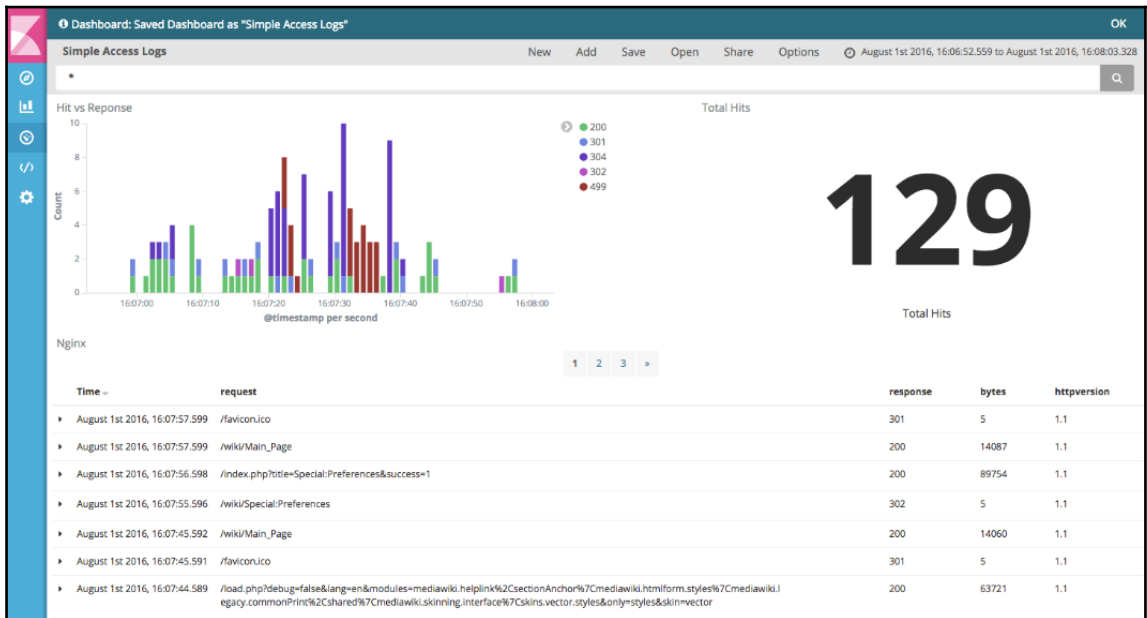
Dashboard: Saved Dashboard as "Simple Access Logs"

OK

Simple Access Logs

New Add Save Open Share Options

August 1st 2016, 16:06:52.559 to August 1st 2016, 16:08:03.328

*

Hit vs Reponse

10
8
6
4
2
0

Count

16:07:00 16:07:10 16:07:20 16:07:30 16:07:40 16:07:50 16:08:00

@timestamp per second

200
301
304
302
499

Total Hits

129

Total Hits

Nginx

1 2 3 »

| Time | request | response | bytes | httpversion |
|---|---|---|---|---|
| August 1st 2016, 16:07:57.599 | /favicon.ico | 301 | 5 | 1.1 |
| August 1st 2016, 16:07:57.599 | /wiki/Main_Page | 200 | 14087 | 1.1 |
| August 1st 2016, 16:07:56.598 | /index.php?title=Special:Preferences&success=1 | 200 | 89754 | 1.1 |
| August 1st 2016, 16:07:55.596 | /wiki/Special:Preferences | 302 | 5 | 1.1 |
| August 1st 2016, 16:07:45.592 | /wiki/Main_Page | 200 | 14060 | 1.1 |
| August 1st 2016, 16:07:45.591 | /favicon.ico | 301 | 5 | 1.1 |
| August 1st 2016, 16:07:44.589 | /load.php?debug=false&lang=en&modules=mediawiki.helplink%2CsectionAnchor%7Cmediawiki.htmlform.styles%7Cmediawiki.legacy.commonPrint%2Cshared%7Cmediawiki.skinning.interface%7Cskins.vector.styles&only=styles&skin=vector | 200 | 63721 | 1.1 |